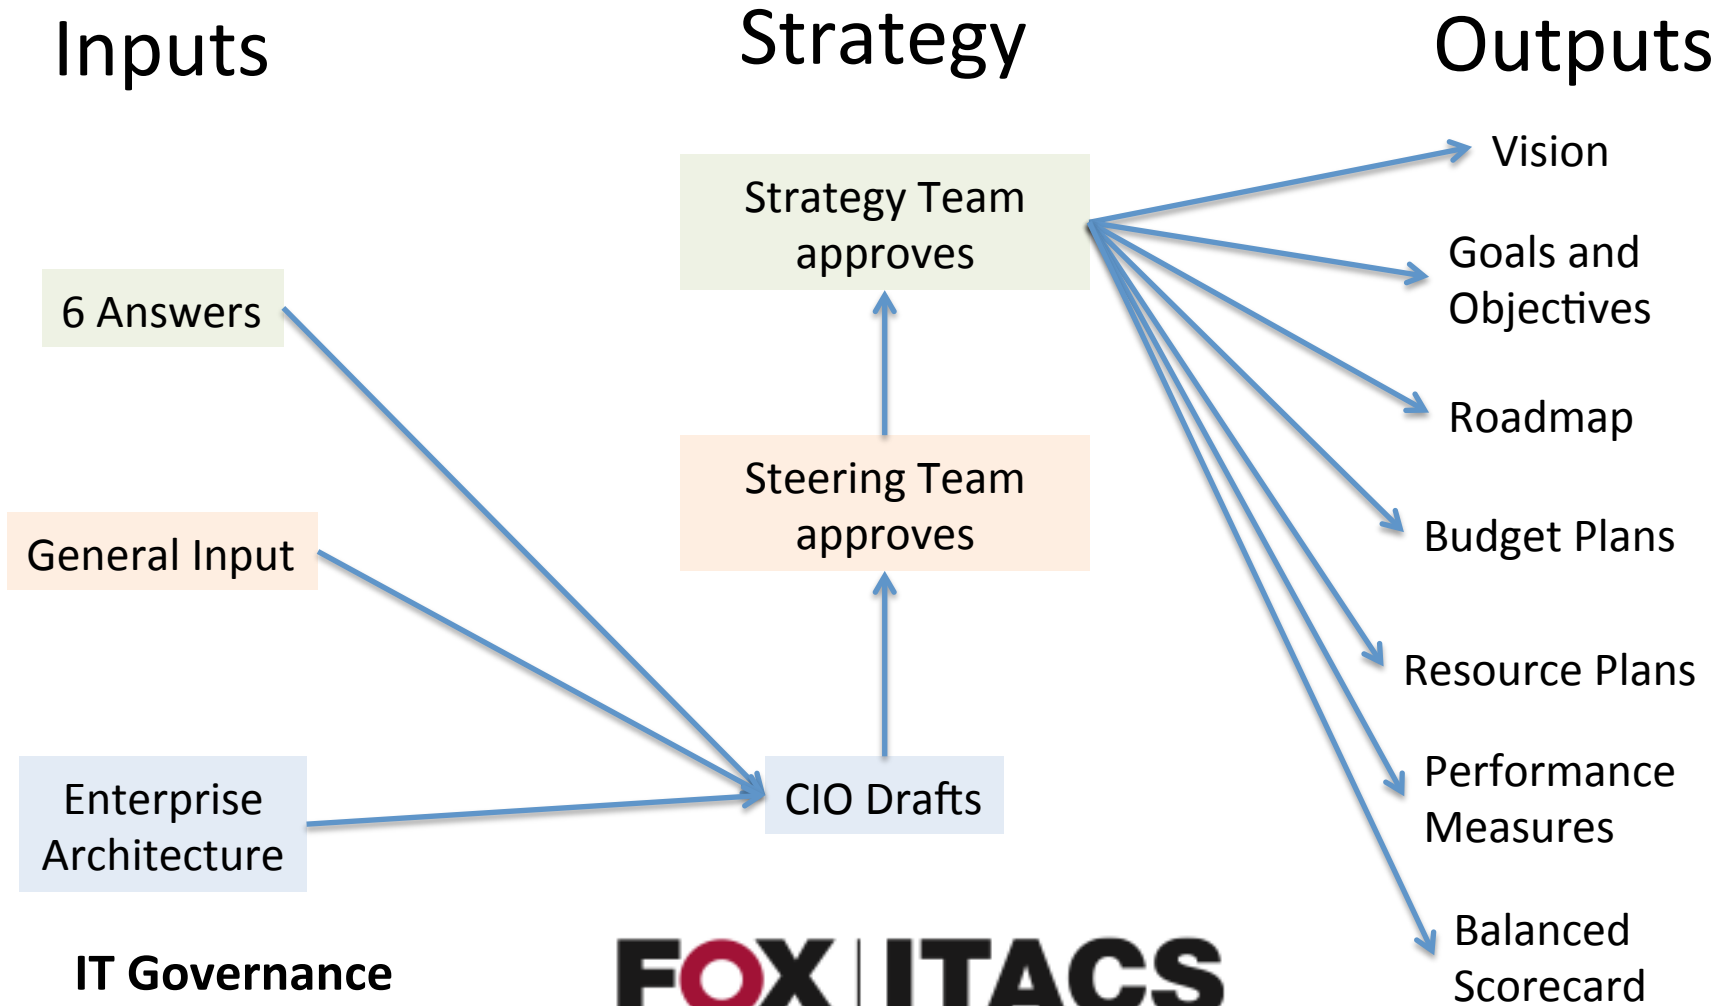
Inputs

Strategy

Outputs

Strategy Team approves

Vision

Goals and Objectives

6 Answers

Roadmap

Steering Team approves

General Input

Budget Plans

Resource Plans

Enterprise Architecture

CIO Drafts

Performance Measures

Balanced Scorecard

IT Governance

FOX ITACS